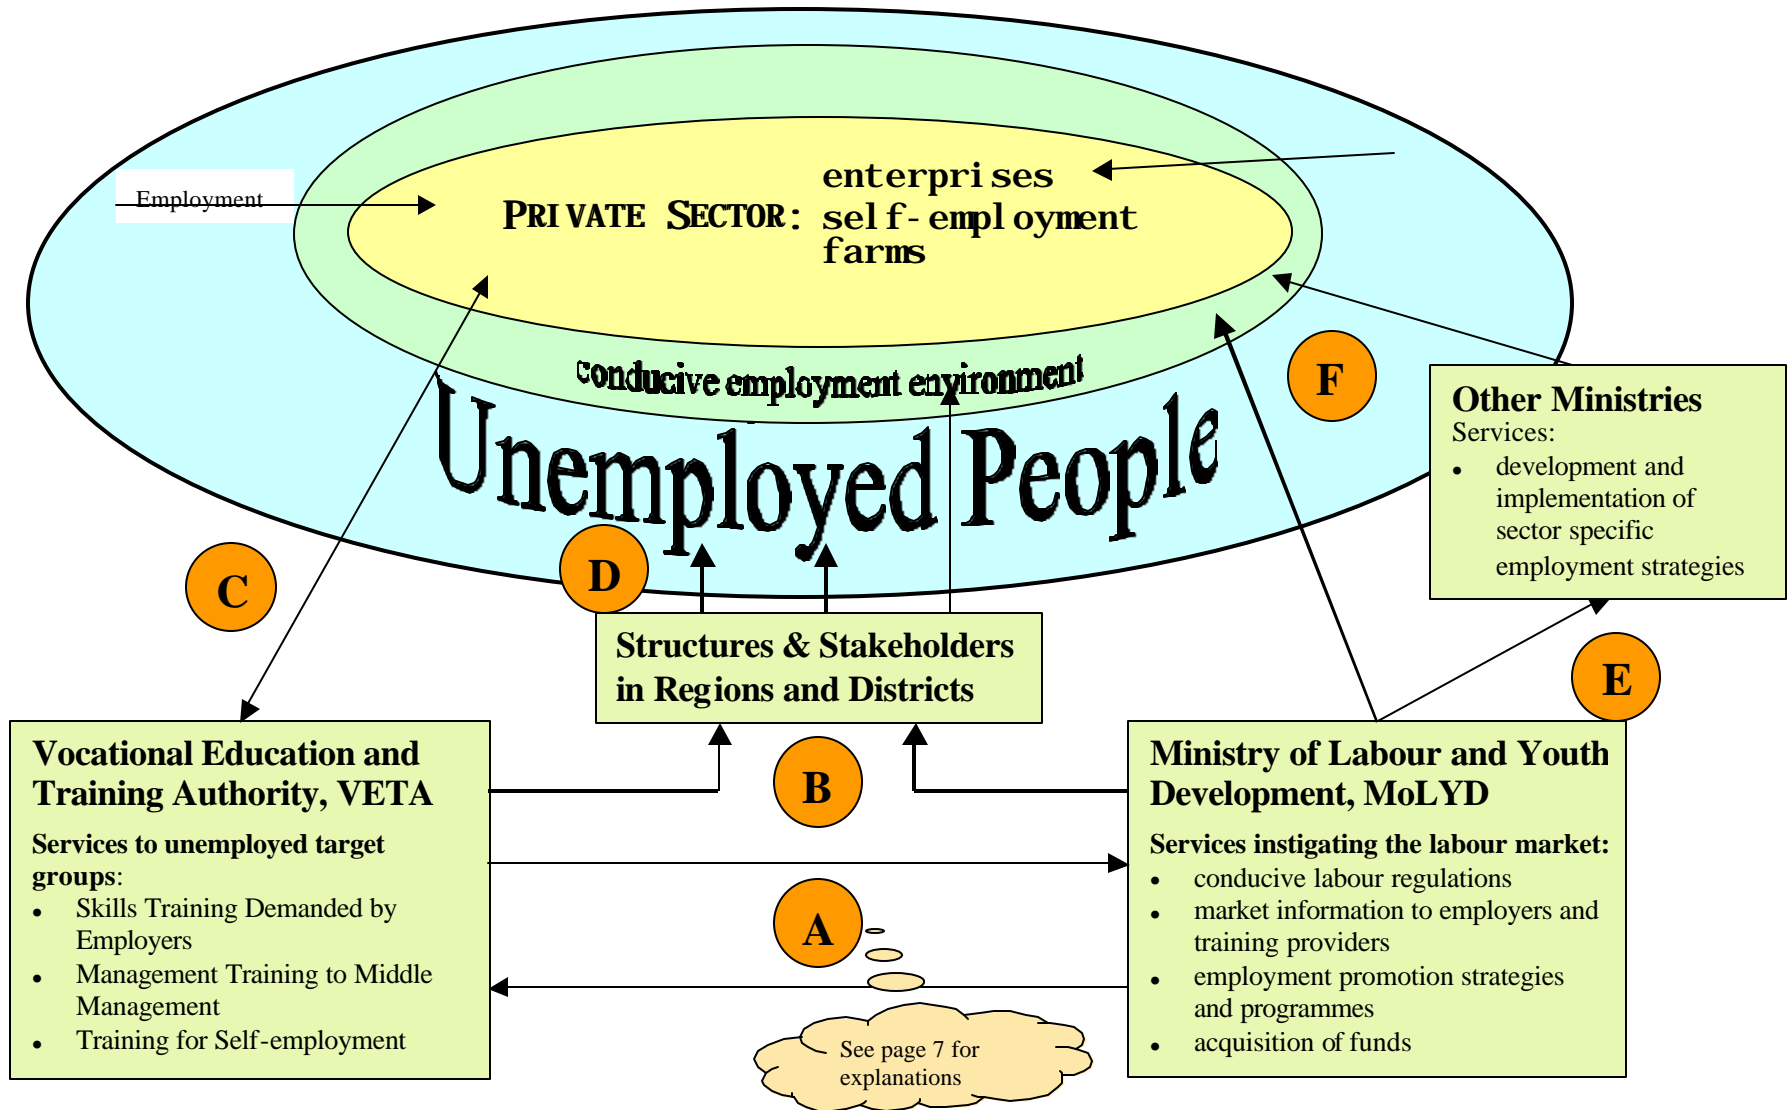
Employment

PRIVATE SECTOR: enterprises
self-employment
farms

conducive employment environment

Unemployed People

F

Other Ministries
Services:
• development and implementation of sector specific employment strategies

C

D

Structures & Stakeholders in Regions and Districts

E

B

Vocational Education and Training Authority, VETA

Services to unemployed target groups:
• Skills Training Demanded by Employers
• Management Training to Middle Management
• Training for Self-employment

A

See page 7 for explanations

Ministry of Labour and Youth Development, MoLYD

Services instigating the labour market:
• conducive labour regulations
• market information to employers and training providers
• employment promotion strategies and programmes
• acquisition of funds